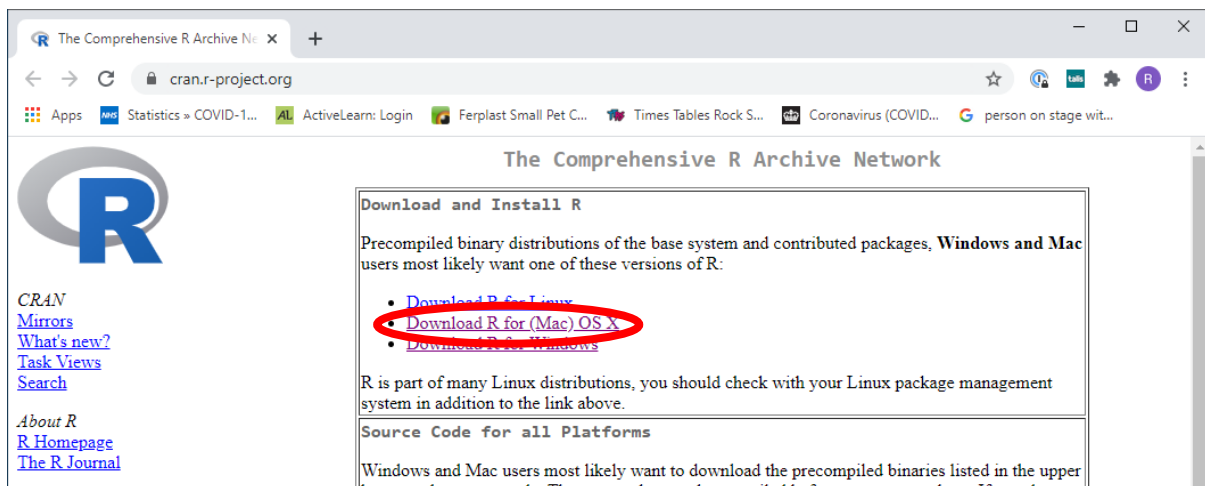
The Comprehensive R Archive Ne ×

+

cran.r-project.org

Apps   Statistics » COVID-1...   ActiveLearn: Login   Ferplast Small Pet C...   Times Tables Rock S...   Coronavirus (COVID...   person on stage wit...

The Comprehensive R Archive Network

R

CRAN
Mirrors
What's new?
Task Views
Search

About R
R Homepage
The R Journal

Download and Install R

Precompiled binary distributions of the base system and contributed packages, **Windows and Mac** users most likely want one of these versions of R:

- Download R for Linux
- Download R for (Mac) OS X
- Download R for Windows

R is part of many Linux distributions, you should check with your Linux package management system in addition to the link above.

Source Code for all Platforms

Windows and Mac users most likely want to download the precompiled binaries listed in the upper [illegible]